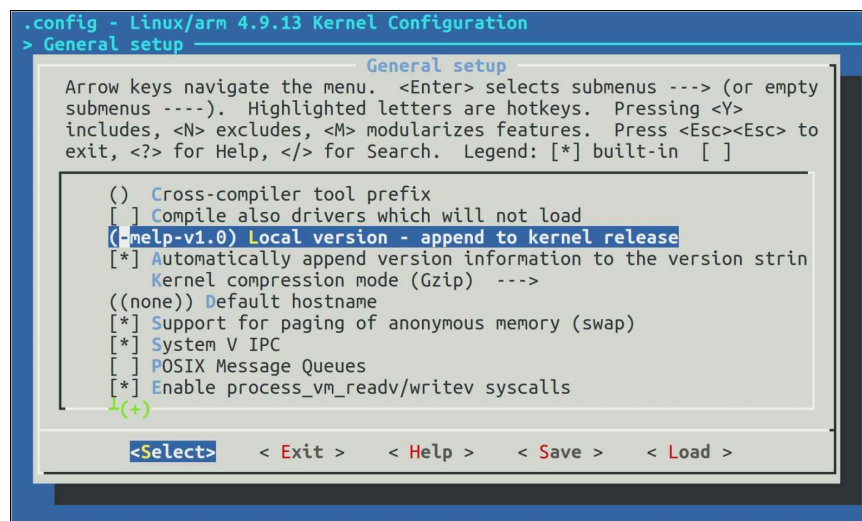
.config - Linux/arm 4.9.13 Kernel Configuration
> General setup

General setup

Arrow keys navigate the menu. <Enter> selects submenus ---> (or empty submenus ----). Highlighted letters are hotkeys. Pressing <Y> includes, <N> excludes, <M> modularizes features. Press <Esc><Esc> to exit, <?> for Help, </> for Search. Legend: [*] built-in [ ]

() Cross-compiler tool prefix
[ ] Compile also drivers which will not load
(-melp-v1.0) Local version - append to kernel release
[*] Automatically append version information to the version strin
Kernel compression mode (Gzip) --->
((none)) Default hostname
[*] Support for paging of anonymous memory (swap)
[*] System V IPC
[ ] POSIX Message Queues
[*] Enable process_vm_readv/writev syscalls
(+)

<Select> < Exit > < Help > < Save > < Load >